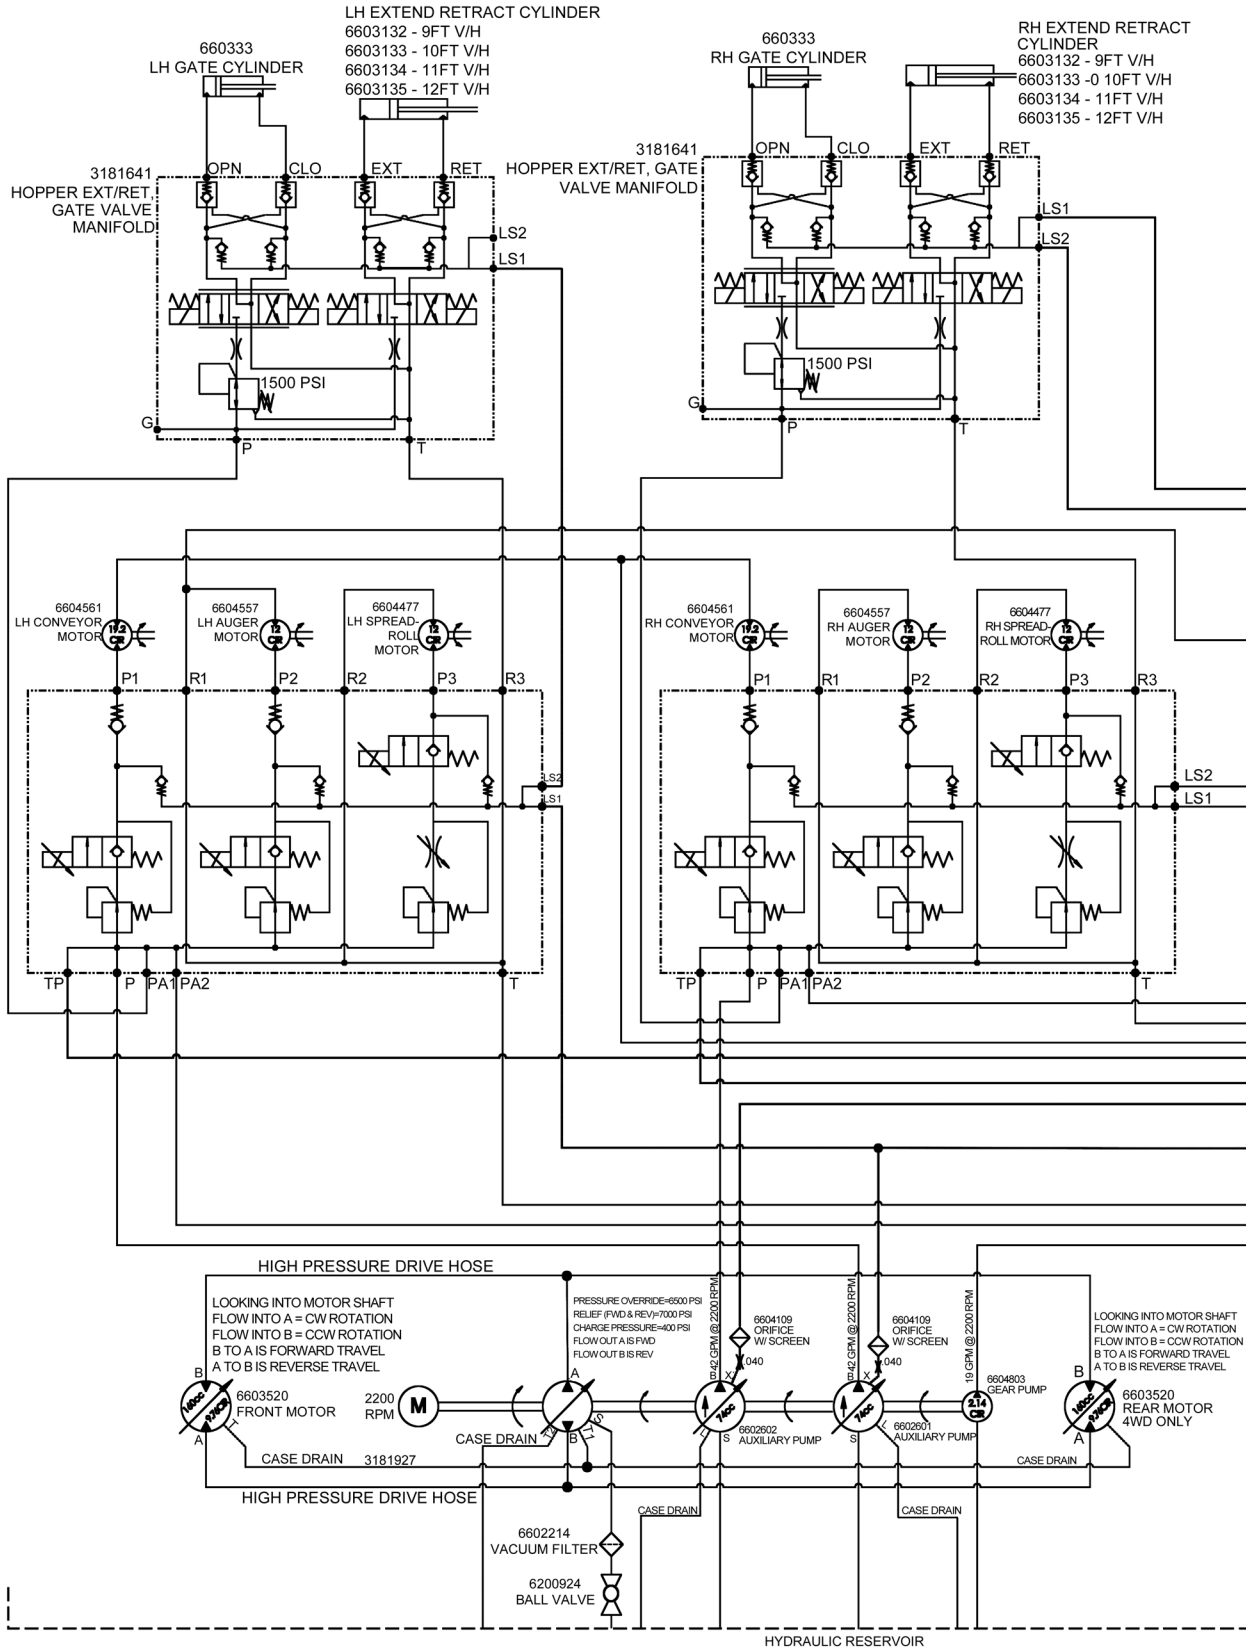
LH EXTEND RETRACT CYLINDER
6603132 - 9FT V/H
6603133 - 10FT V/H
6603134 - 11FT V/H
6603135 - 12FT V/H

660333
LH GATE CYLINDER

3181641
HOPPER EXT/RET, GATE VALVE MANIFOLD

OPN CLO EXT RET
LS2
LS1
1500 PSI
G
P
T

660333
RH GATE CYLINDER

RH EXTEND RETRACT CYLINDER
6603132 - 9FT V/H
6603133 -0 10FT V/H
6603134 - 11FT V/H
6603135 - 12FT V/H

3181641
HOPPER EXT/RET, GATE VALVE MANIFOLD

OPN CLO EXT RET
LS1
LS2
1500 PSI
G
P
T

6604561
LH CONVEYOR MOTOR
19.2 CIR
6604557
LH AUGER MOTOR
12 CIR
6604477
LH SPREAD-ROLL MOTOR
12 CIR

P1 R1 P2 R2 P3 R3
LS2
LS1
TP P PA1 PA2 T

6604561
RH CONVEYOR MOTOR
19.2 CIR
6604557
RH AUGER MOTOR
12 CIR
6604477
RH SPREAD-ROLL MOTOR
12 CIR

P1 R1 P2 R2 P3 R3
LS2
LS1
TP P PA1 PA2 T

HIGH PRESSURE DRIVE HOSE

LOOKING INTO MOTOR SHAFT
FLOW INTO A = CW ROTATION
FLOW INTO B = CCW ROTATION
B TO A IS FORWARD TRAVEL
A TO B IS REVERSE TRAVEL

B
160cc
9.74CIR
A
6603520
FRONT MOTOR

2200 RPM
M

PRESSURE OVERRIDE=6500 PSI
RELIEF (FWD & REV)=7000 PSI
CHARGE PRESSURE=400 PSI
FLOW OUT A IS FWD
FLOW OUT B IS REV

A
B
T2
T1
S
CASE DRAIN

42 GPM @ 2200 RPM
B X
74cc
T S
6604109
ORIFICE W/ SCREEN
.040
6602602
AUXILIARY PUMP

42 GPM @ 2200 RPM
B X
74cc
S
6604109
ORIFICE W/ SCREEN
.040
6602601
AUXILIARY PUMP

19 GPM @ 2200 RPM
2.14 CIR
6604803
GEAR PUMP

LOOKING INTO MOTOR SHAFT
FLOW INTO A = CW ROTATION
FLOW INTO B = CCW ROTATION
B TO A IS FORWARD TRAVEL
A TO B IS REVERSE TRAVEL

B
160cc
9.74CIR
A
6603520
REAR MOTOR
4WD ONLY

CASE DRAIN 3181927
CASE DRAIN
HIGH PRESSURE DRIVE HOSE
CASE DRAIN
CASE DRAIN

6602214
VACUUM FILTER
6200924
BALL VALVE

HYDRAULIC RESERVOIR